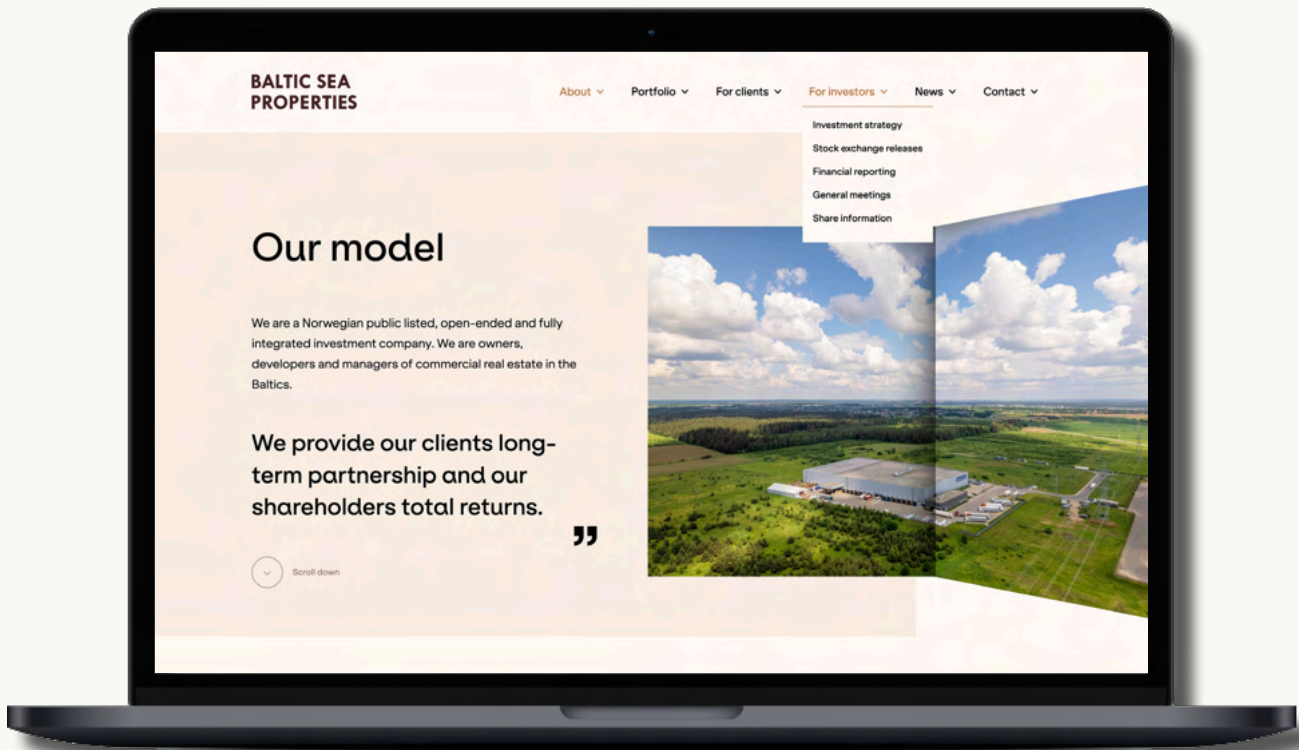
BALTIC SEA PROPERTIES

About Portfolio For clients For investors News Contact

Investment strategy
Stock exchange releases
Financial reporting
General meetings
Share information

Our model

We are a Norwegian public listed, open-ended and fully integrated investment company. We are owners, developers and managers of commercial real estate in the Baltics.

We provide our clients long-term partnership and our shareholders total returns.

Scroll down